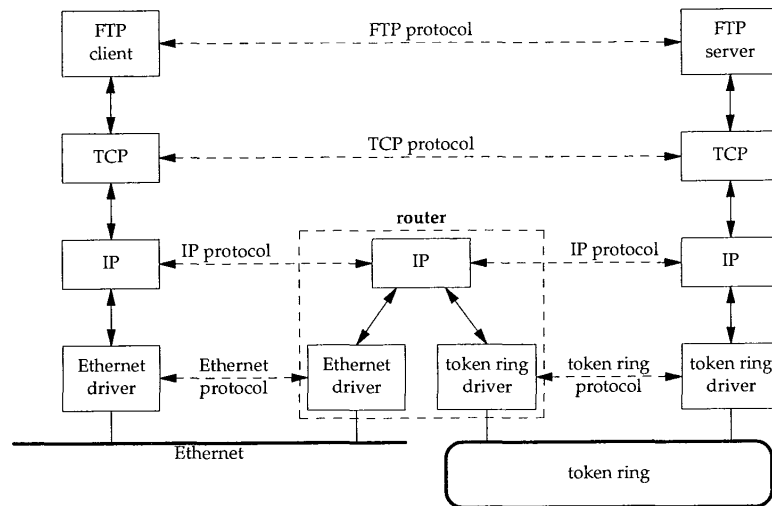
FTP client

FTP protocol

FTP server

TCP

TCP protocol

TCP

router

IP

IP protocol

IP

IP protocol

IP

Ethernet driver

Ethernet protocol

Ethernet driver

token ring driver

token ring protocol

token ring driver

Ethernet

token ring